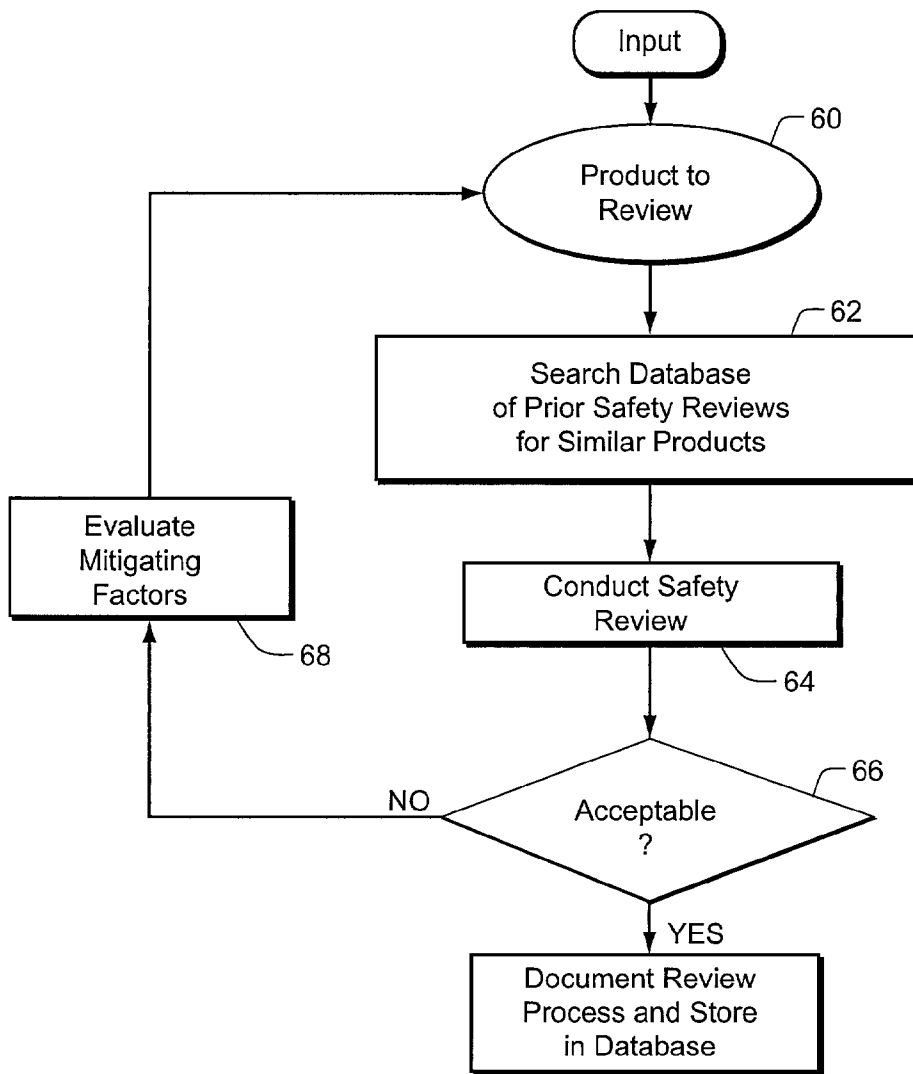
Input

60

Product to Review

62

Search Database of Prior Safety Reviews for Similar Products

Evaluate Mitigating Factors

68

Conduct Safety Review

64

66

NO

Acceptable ?

YES

Document Review Process and Store in Database